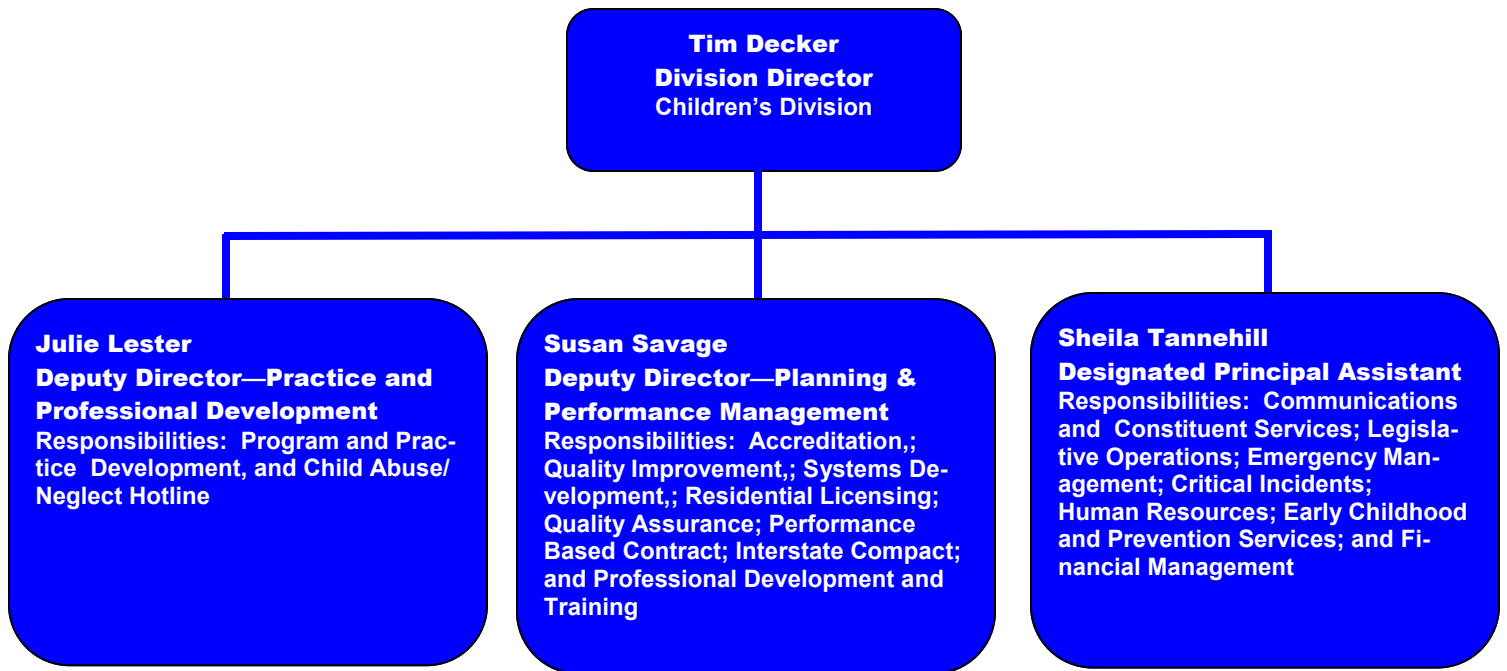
Tim Decker
Division Director
Children's Division

Julie Lester
Deputy Director—Practice and Professional Development
Responsibilities: Program and Practice Development, and Child Abuse/ Neglect Hotline

Susan Savage
Deputy Director—Planning & Performance Management
Responsibilities: Accreditation,; Quality Improvement,; Systems Development,; Residential Licensing; Quality Assurance; Performance Based Contract; Interstate Compact; and Professional Development and Training

Sheila Tannehill
Designated Principal Assistant
Responsibilities: Communications and Constituent Services; Legislative Operations; Emergency Management; Critical Incidents; Human Resources; Early Childhood and Prevention Services; and Financial Management